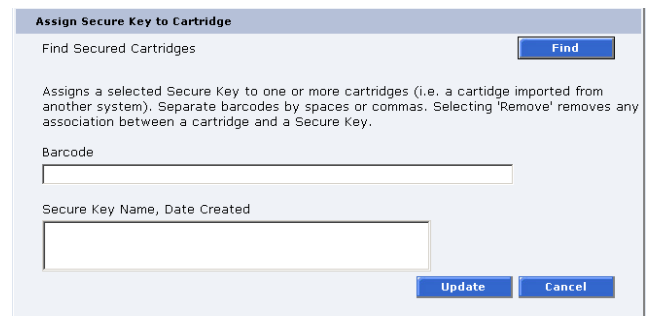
Assign Secure Key to Cartridge

Find Secured Cartridges

Find

Assigns a selected Secure Key to one or more cartridges (i.e. a cartidge imported from another system). Separate barcodes by spaces or commas. Selecting 'Remove' removes any association between a cartridge and a Secure Key.

Barcode

Secure Key Name, Date Created

Update

Cancel